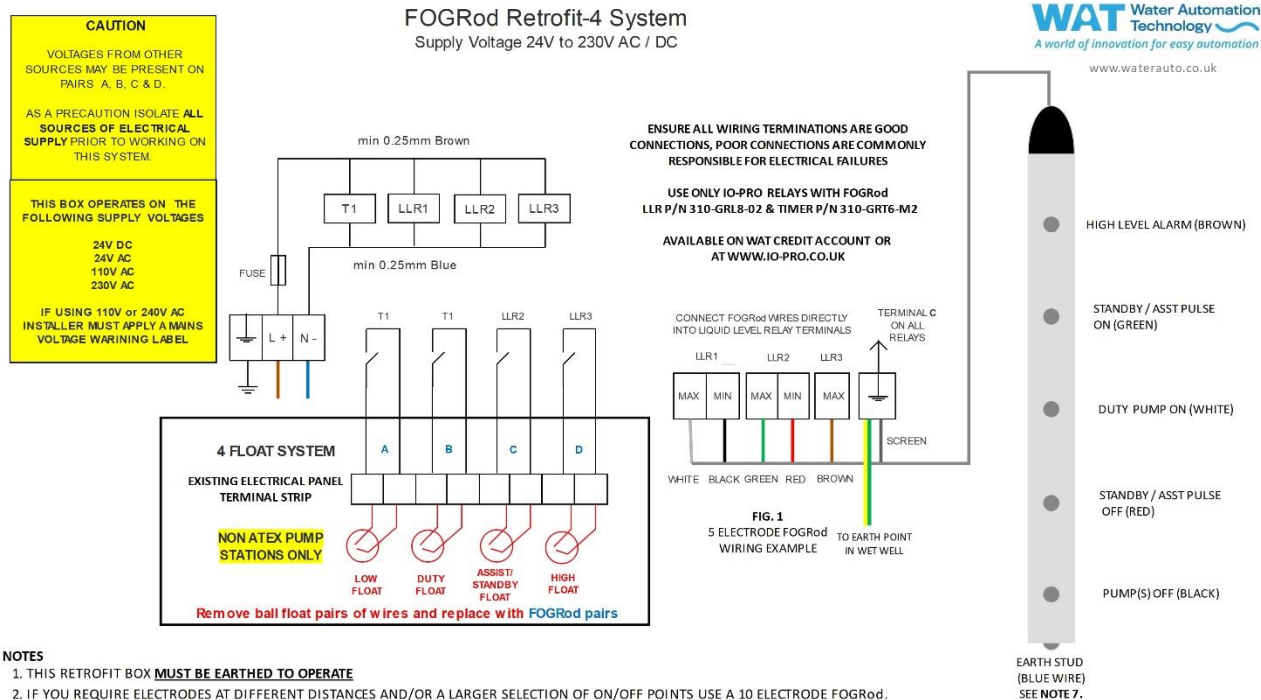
CAUTION

VOLTAGES FROM OTHER SOURCES MAY BE PRESENT ON PAIRS A, B, C & D.

AS A PRECAUTION ISOLATE ALL SOURCES OF ELECTRICAL SUPPLY PRIOR TO WORKING ON THIS SYSTEM.

THIS BOX OPERATES ON THE FOLLOWING SUPPLY VOLTAGES

24V DC
24V AC
110V AC
230V AC

IF USING 110V or 240V AC INSTALLER MUST APPLY A MAINS VOLTAGE WARINING LABEL

FOGRod Retrofit-4 System
Supply Voltage 24V to 230V AC / DC

WAT Water Automation Technology
A world of innovation for easy automation
www.waterauto.co.uk

min 0.25mm Brown

T1 LLR1 LLR2 LLR3

FUSE

min 0.25mm Blue

L + N -

T1 T1 LLR2 LLR3

4 FLOAT SYSTEM A B C D

EXISTING ELECTRICAL PANEL TERMINAL STRIP

NON ATEX PUMP STATIONS ONLY

LOW FLOAT
DUTY FLOAT
ASSIST/ STANDBY FLOAT
HIGH FLOAT

Remove ball float pairs of wires and replace with FOGRod pairs

ENSURE ALL WIRING TERMINATIONS ARE GOOD CONNECTIONS, POOR CONNECTIONS ARE COMMONLY RESPONSIBLE FOR ELECTRICAL FAILURES

USE ONLY IO-PRO RELAYS WITH FOGRod
LLR P/N 310-GRL8-02 & TIMER P/N 310-GRT6-M2

AVAILABLE ON WAT CREDIT ACCOUNT OR AT WWW.IO-PRO.CO.UK

CONNECT FOGRod WIRES DIRECTLY INTO LIQUID LEVEL RELAY TERMINALS

TERMINAL C ON ALL RELAYS

LLR1 LLR2 LLR3

MAX MIN MAX MIN MAX

SCREEN

WHITE BLACK GREEN RED BROWN

FIG. 1
5 ELECTRODE FOGRod WIRING EXAMPLE

TO EARTH POINT IN WET WELL

HIGH LEVEL ALARM (BROWN)

STANDBY / ASST PULSE ON (GREEN)

DUTY PUMP ON (WHITE)

STANDBY / ASST PULSE OFF (RED)

PUMP(S) OFF (BLACK)

EARTH STUD (BLUE WIRE) SEE NOTE 7.

NOTES
1. THIS RETROFIT BOX MUST BE EARTHED TO OPERATE
2. IF YOU REQUIRE ELECTRODES AT DIFFERENT DISTANCES AND/OR A LARGER SELECTION OF ON/OFF POINTS USE A 10 ELECTRODE FOGRod.